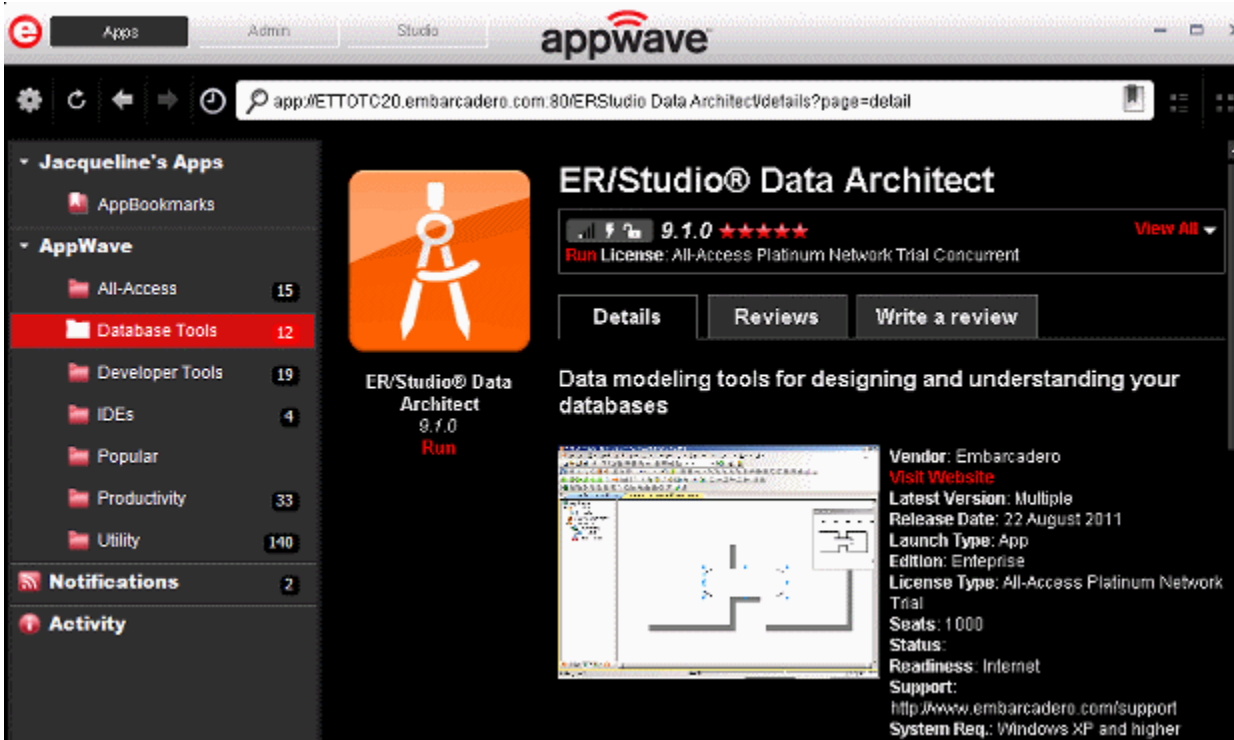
Apps Admin Studio

appwave

app://ETTOTC20.embarcadero.com:80/ERStudio Data Architect/details?page=detail

Jacqueline's Apps
AppBookmarks
AppWave
All-Access 15
Database Tools 12
Developer Tools 19
IDEs 4
Popular
Productivity 33
Utility 140
Notifications 2
Activity

ER/Studio® Data Architect
9.1.0
Run

ER/Studio® Data Architect

9.1.0 ★★★★★
Run License: All-Access Platinum Network Trial Concurrent
View All

Details
Reviews
Write a review

Data modeling tools for designing and understanding your databases

Vendor: Embarcadero
Visit Website
Latest Version: Multiple
Release Date: 22 August 2011
Launch Type: App
Edition: Enteprise
License Type: All-Access Platinum Network Trial
Seats: 1000
Status:
Readiness: Internet
Support:
http://www.embarcadero.com/support
System Req.: Windows XP and higher